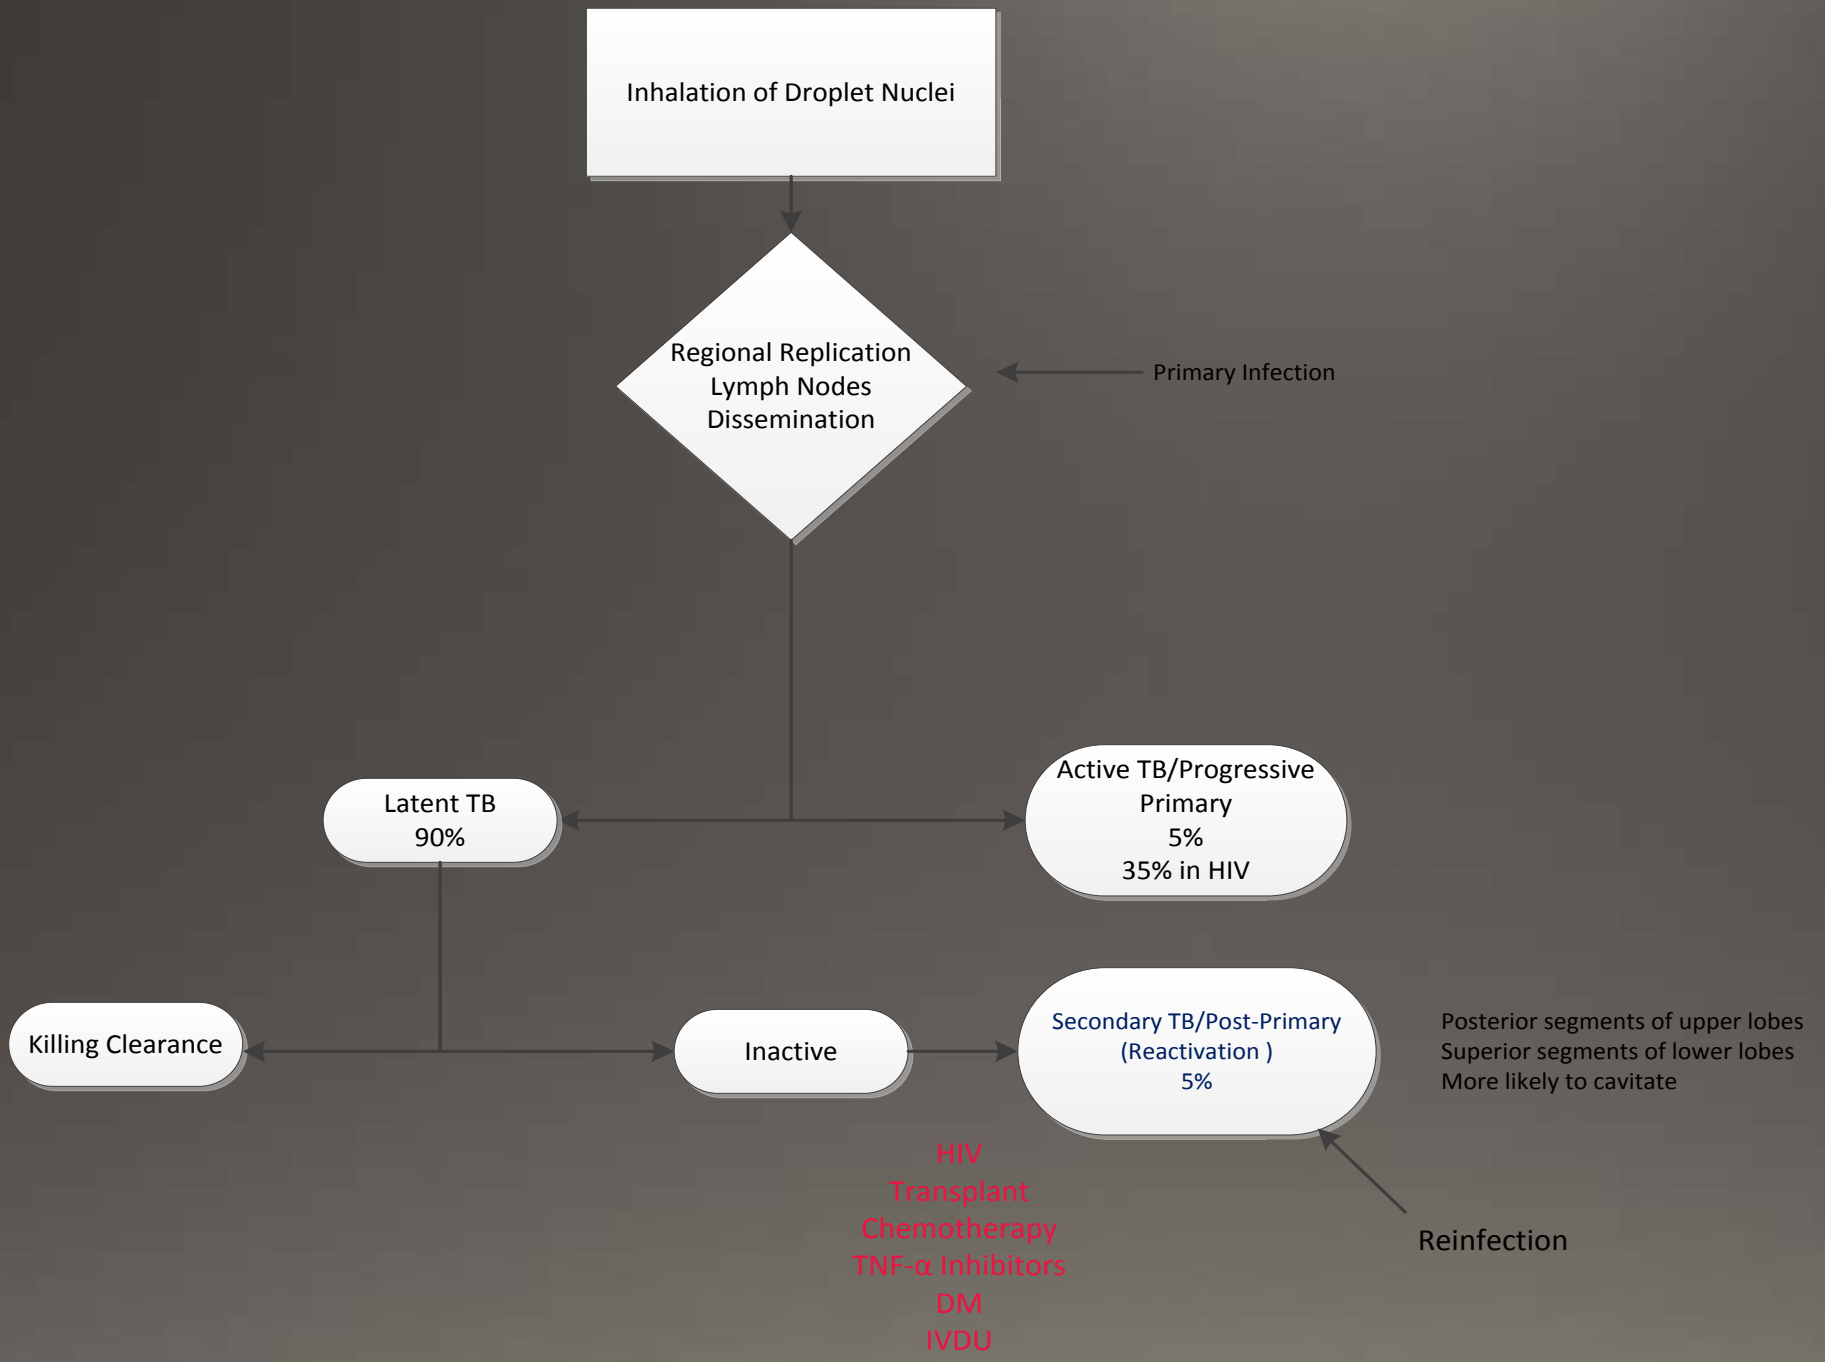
Inhalation of Droplet Nuclei

Regional Replication
Lymph Nodes
Dissemination

Primary Infection

Latent TB
90%

Active TB/Progressive
Primary
5%
35% in HIV

Killing Clearance

Inactive

Secondary TB/Post-Primary
(Reactivation )
5%

Posterior segments of upper lobes
Superior segments of lower lobes
More likely to cavitate

HIV
Transplant
Chemotherapy
TNF-α Inhibitors
DM
IVDU

Reinfection